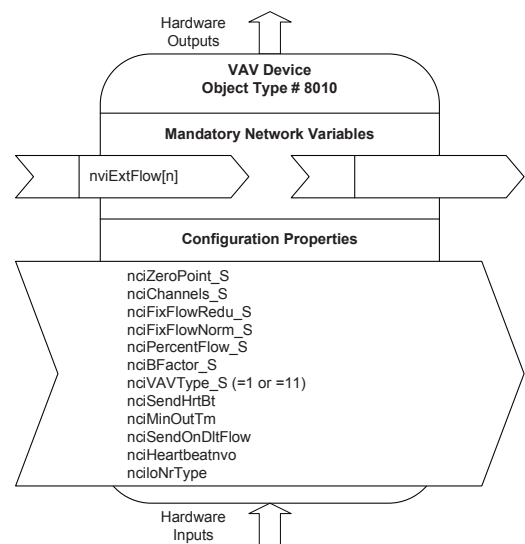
Hardware
Outputs

VAV Device
Object Type # 8010

Mandatory Network Variables

nviExtFlow[n]

Configuration Properties

nciZeroPoint_S
nciChannels_S
nciFixFlowRedu_S
nciFixFlowNorm_S
nciPercentFlow_S
nciBFactor_S
nciVAVType_S (=1 or =11)
nciSendHrtBt
nciMinOutTm
nciSendOnDltFlow
nciHeartbeatnvo
nciIoNrType

Hardware
Inputs